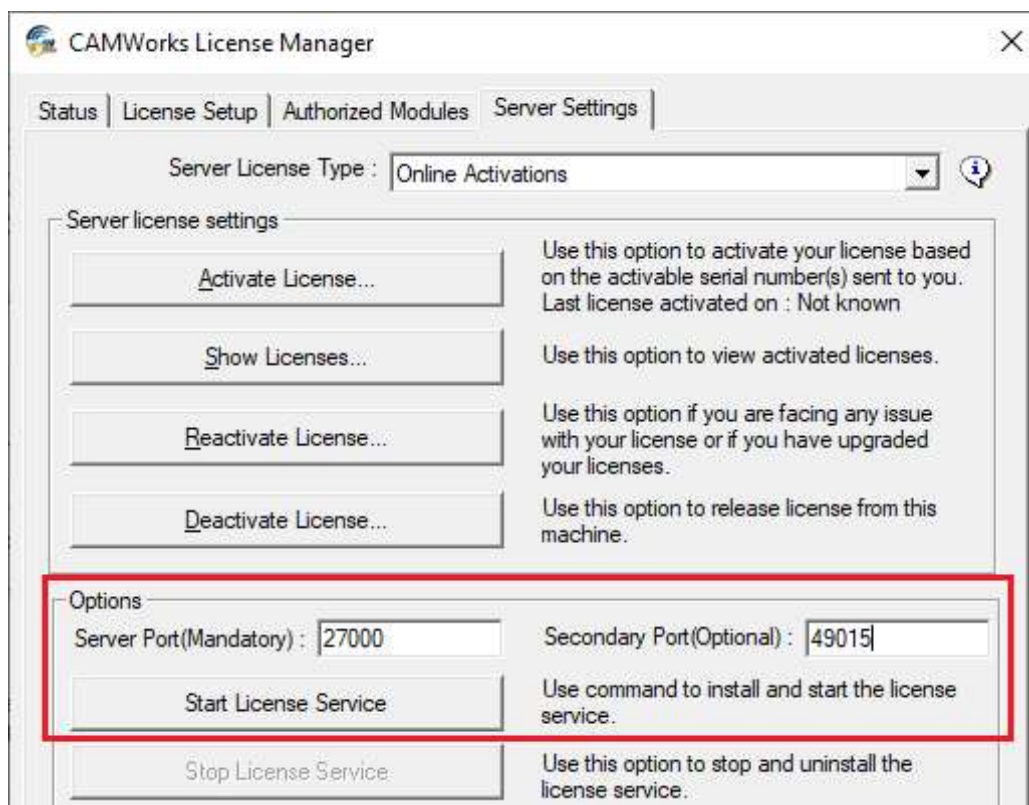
CAMWorks License Manager

×

Status | License Setup | Authorized Modules | Server Settings

Server License Type : Online Activations

Server license settings

Activate License...

Use this option to activate your license based on the activable serial number(s) sent to you. Last license activated on : Not known

Show Licenses...

Use this option to view activated licenses.

Reactivate License...

Use this option if you are facing any issue with your license or if you have upgraded your licenses.

Deactivate License...

Use this option to release license from this machine.

Options

Server Port(Mandatory) : 27000

Secondary Port(Optional) : 49015

Start License Service

Use command to install and start the license service.

Stop License Service

Use this option to stop and uninstall the license service.